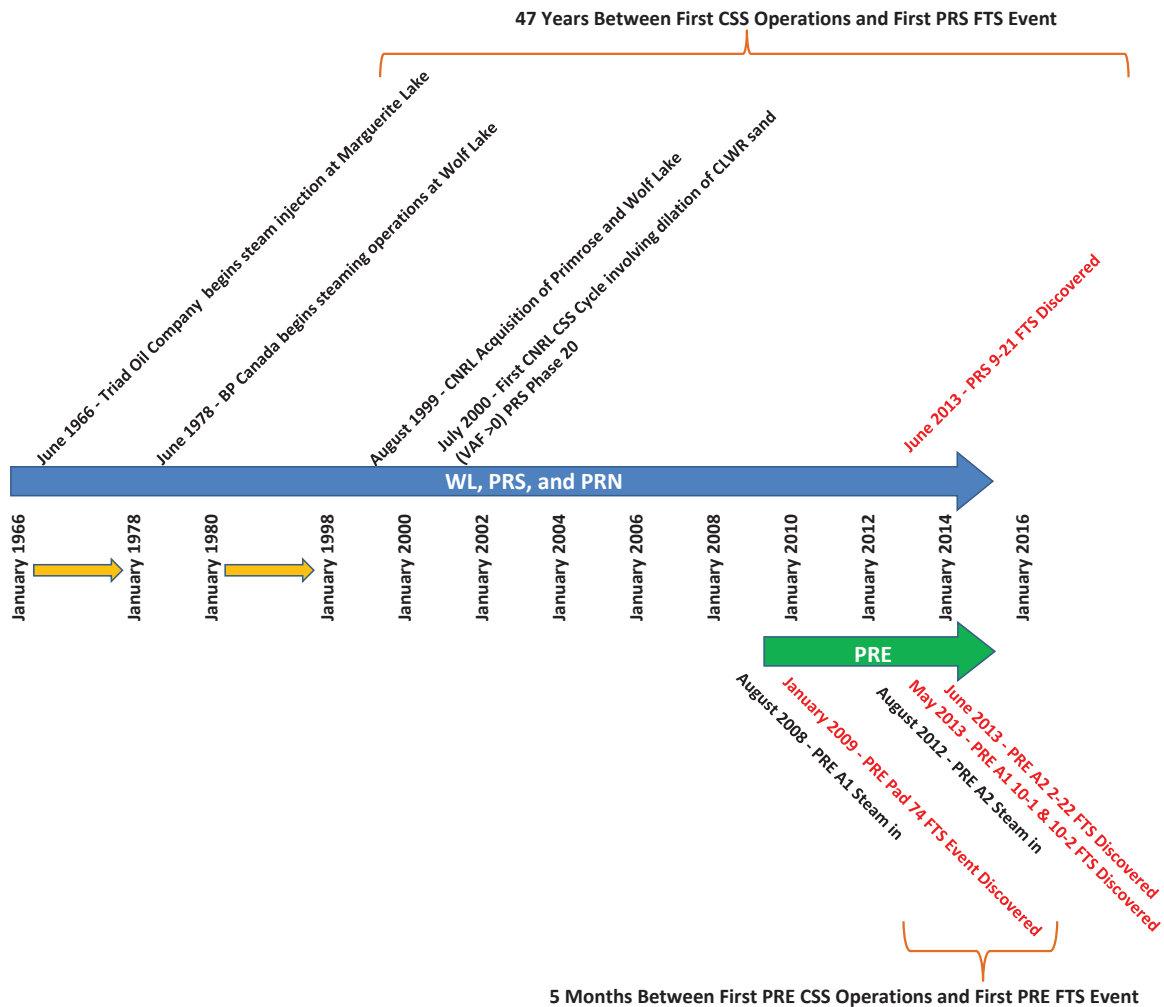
47 Years Between First CSS Operations and First PRS FTS Event

June 1966 - Triad Oil Company begins steam injection at Marguerite Lake

June 1978 - BP Canada begins steaming operations at Wolf Lake

August 1999 - CNRL Acquisition of Primrose and Wolf Lake

July 2000 - First CNRL CSS Cycle involving dilation of CLWR sand (VAF >0) PRS Phase 20

June 2013 - PRS 9-21 FTS Discovered

WL, PRS, and PRN

January 1966

January 1978

January 1980

January 1998

January 2000

January 2002

January 2004

January 2006

January 2008

January 2010

January 2012

January 2014

January 2016

PRE

August 2008 - PRE A1 Steam in

January 2009 - PRE Pad 74 FTS Event Discovered

August 2012 - PRE A2 Steam in

May 2013 - PRE A1 10-1 & 10-2 FTS Discovered

June 2013 - PRE A2 2-22 FTS Discovered

5 Months Between First PRE CSS Operations and First PRE FTS Event